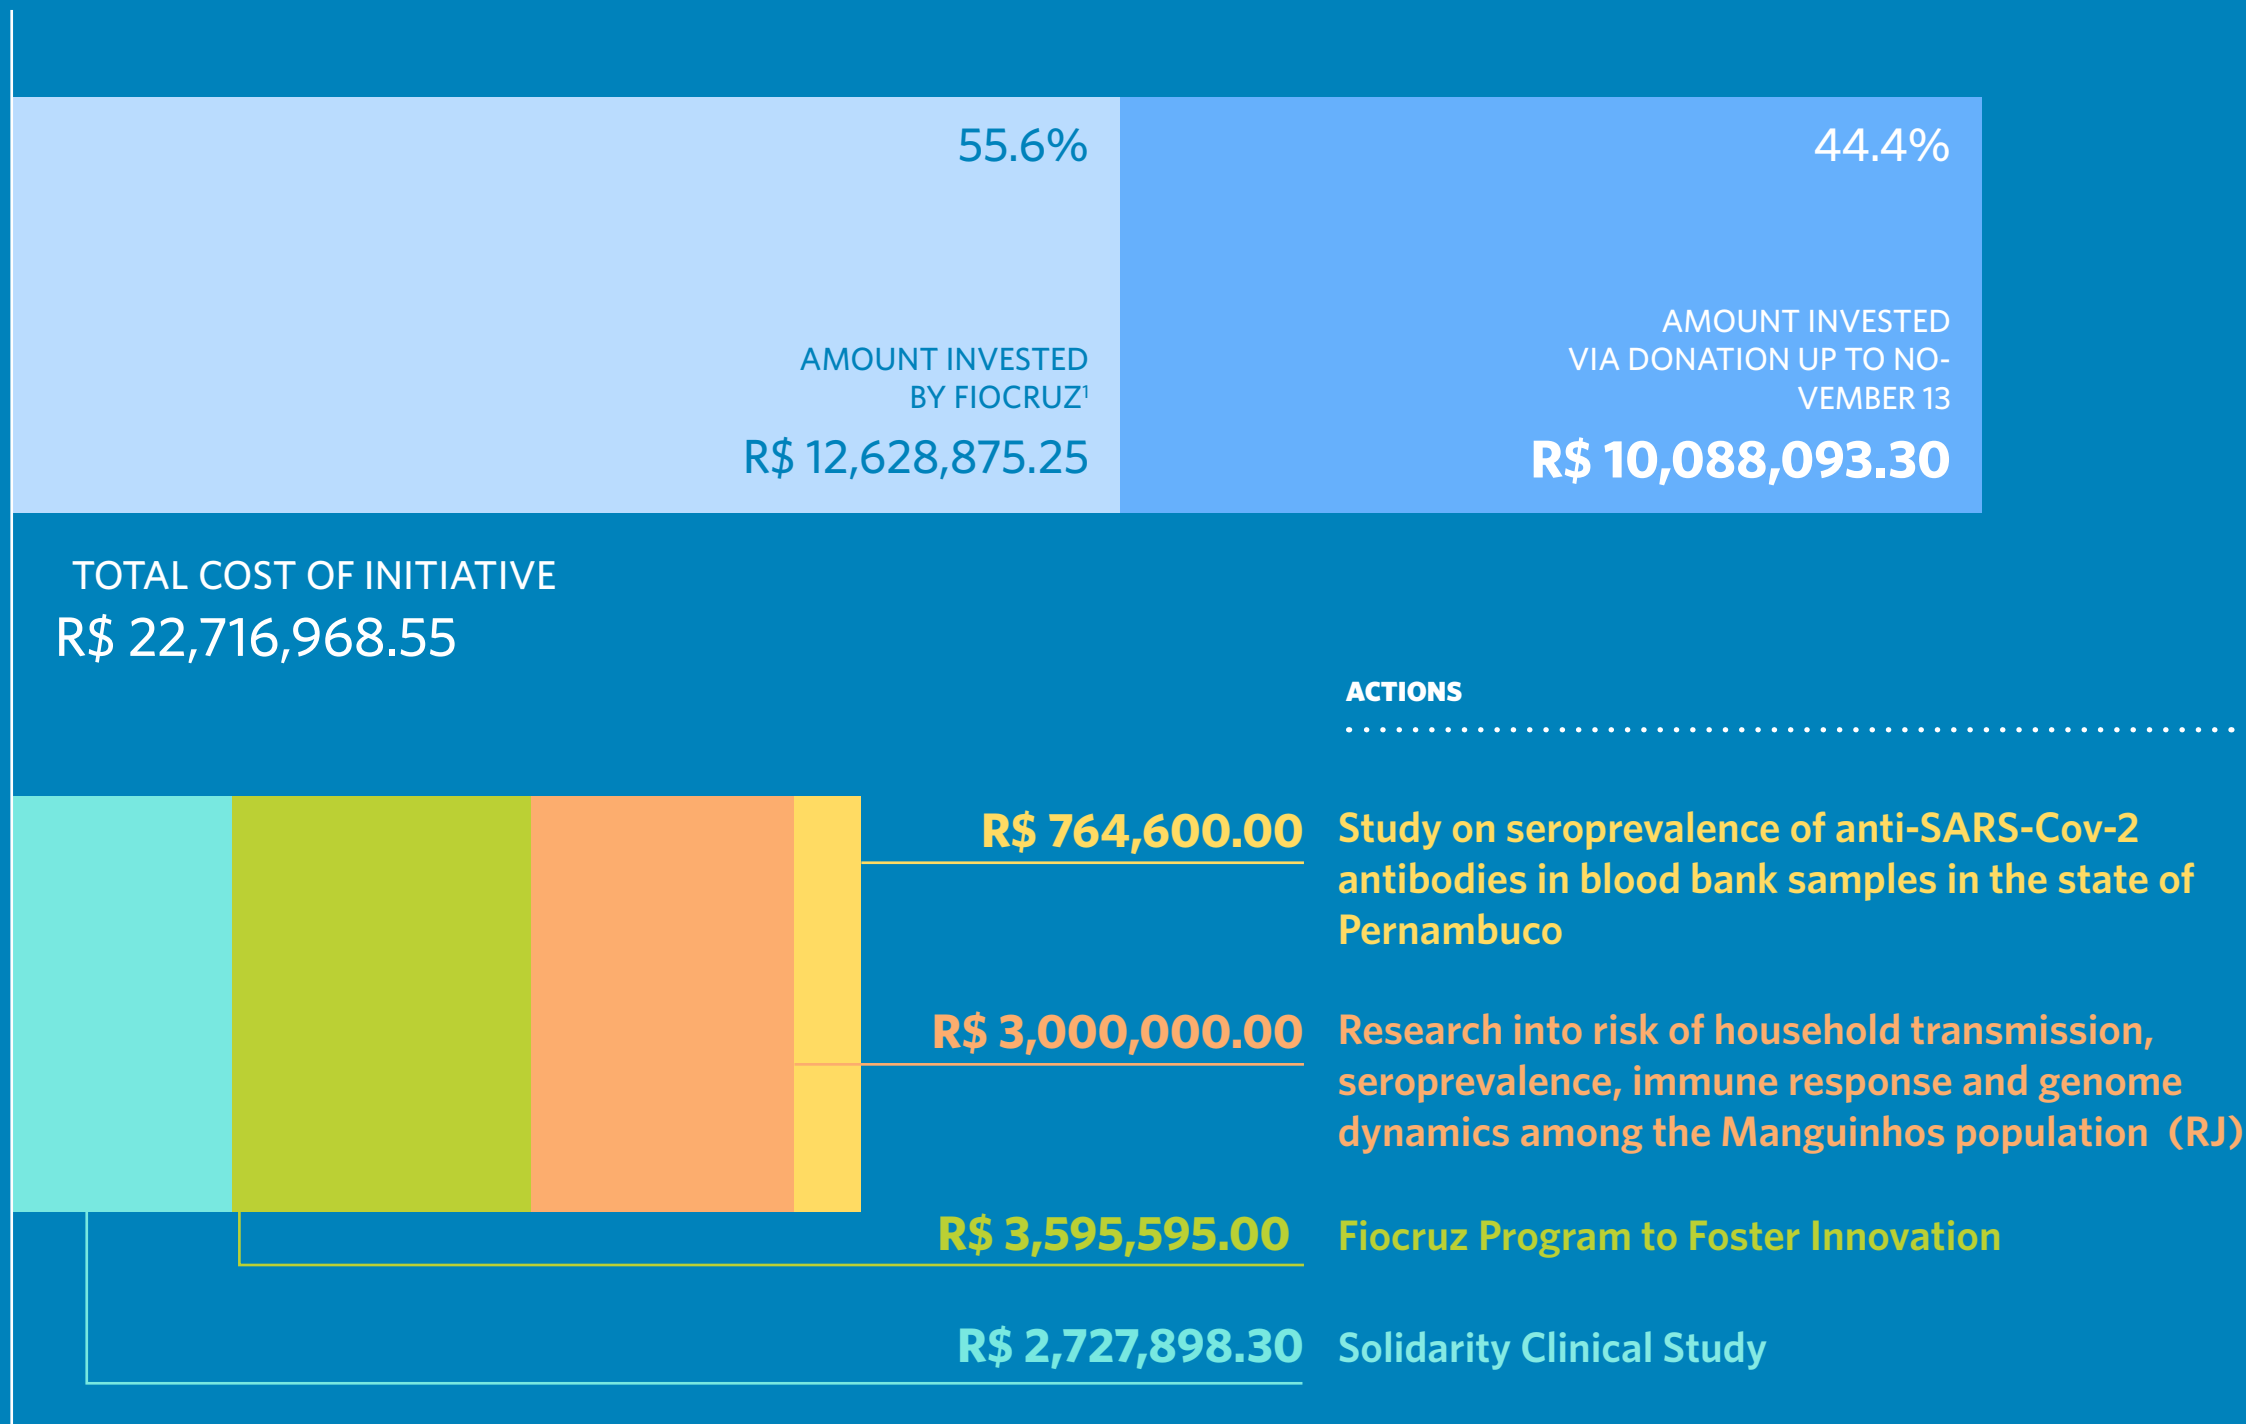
55.6%

AMOUNT INVESTED BY FIOCRUZ$^1$

R$ 12,628,875.25

44.4%

AMOUNT INVESTED VIA DONATION UP TO NOVEMBER 13

R$ 10,088,093.30

TOTAL COST OF INITIATIVE

R$ 22,716,968.55

ACTIONS

R$ 764,600.00 Study on seroprevalence of anti-SARS-Cov-2 antibodies in blood bank samples in the state of Pernambuco

R$ 3,000,000.00 Research into risk of household transmission, seroprevalence, immune response and genome dynamics among the Manguinhos population (RJ)

R$ 3,595,595.00 Fiocruz Program to Foster Innovation

R$ 2,727,898.30 Solidarity Clinical Study